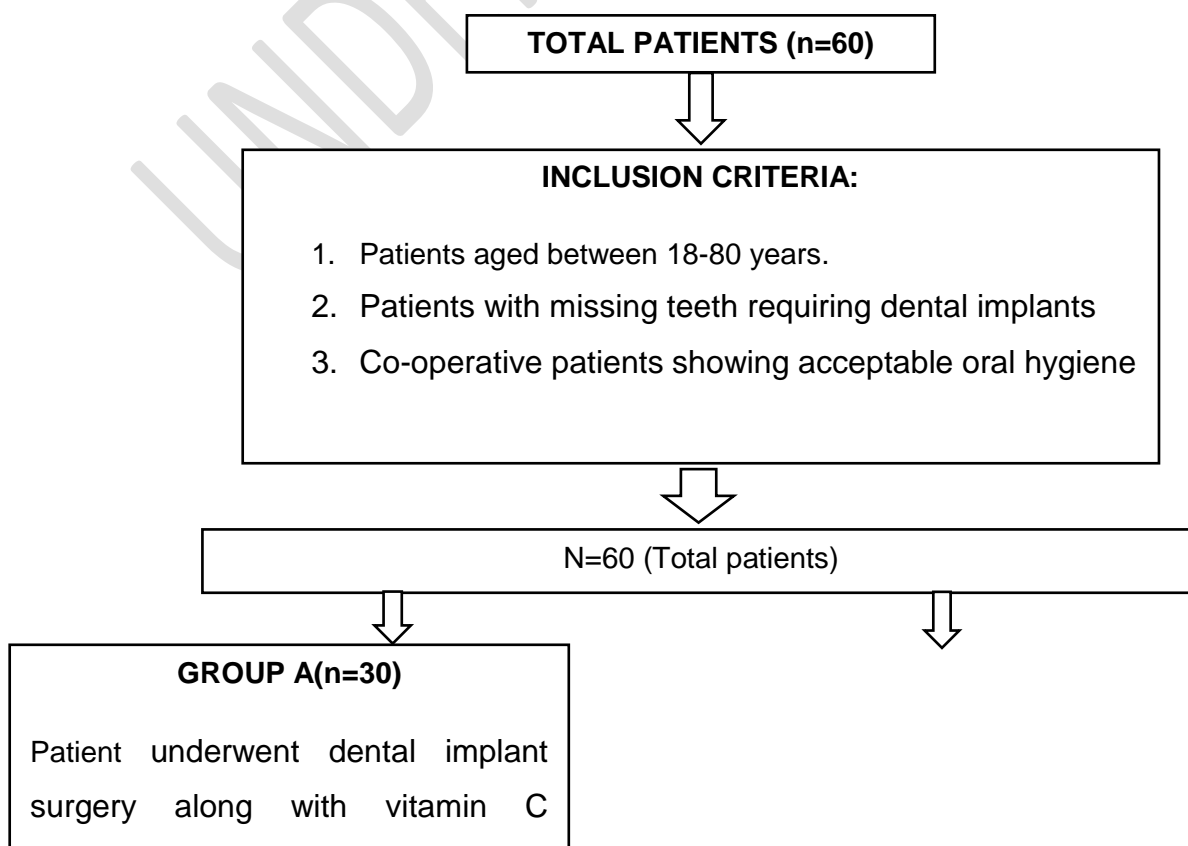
TOTAL PATIENTS (n=60)

INCLUSION CRITERIA:

1. Patients aged between 18-80 years.
2. Patients with missing teeth requiring dental implants
3. Co-operative patients showing acceptable oral hygiene

N=60 (Total patients)

GROUP A(n=30)

Patient underwent dental implant surgery along with vitamin C